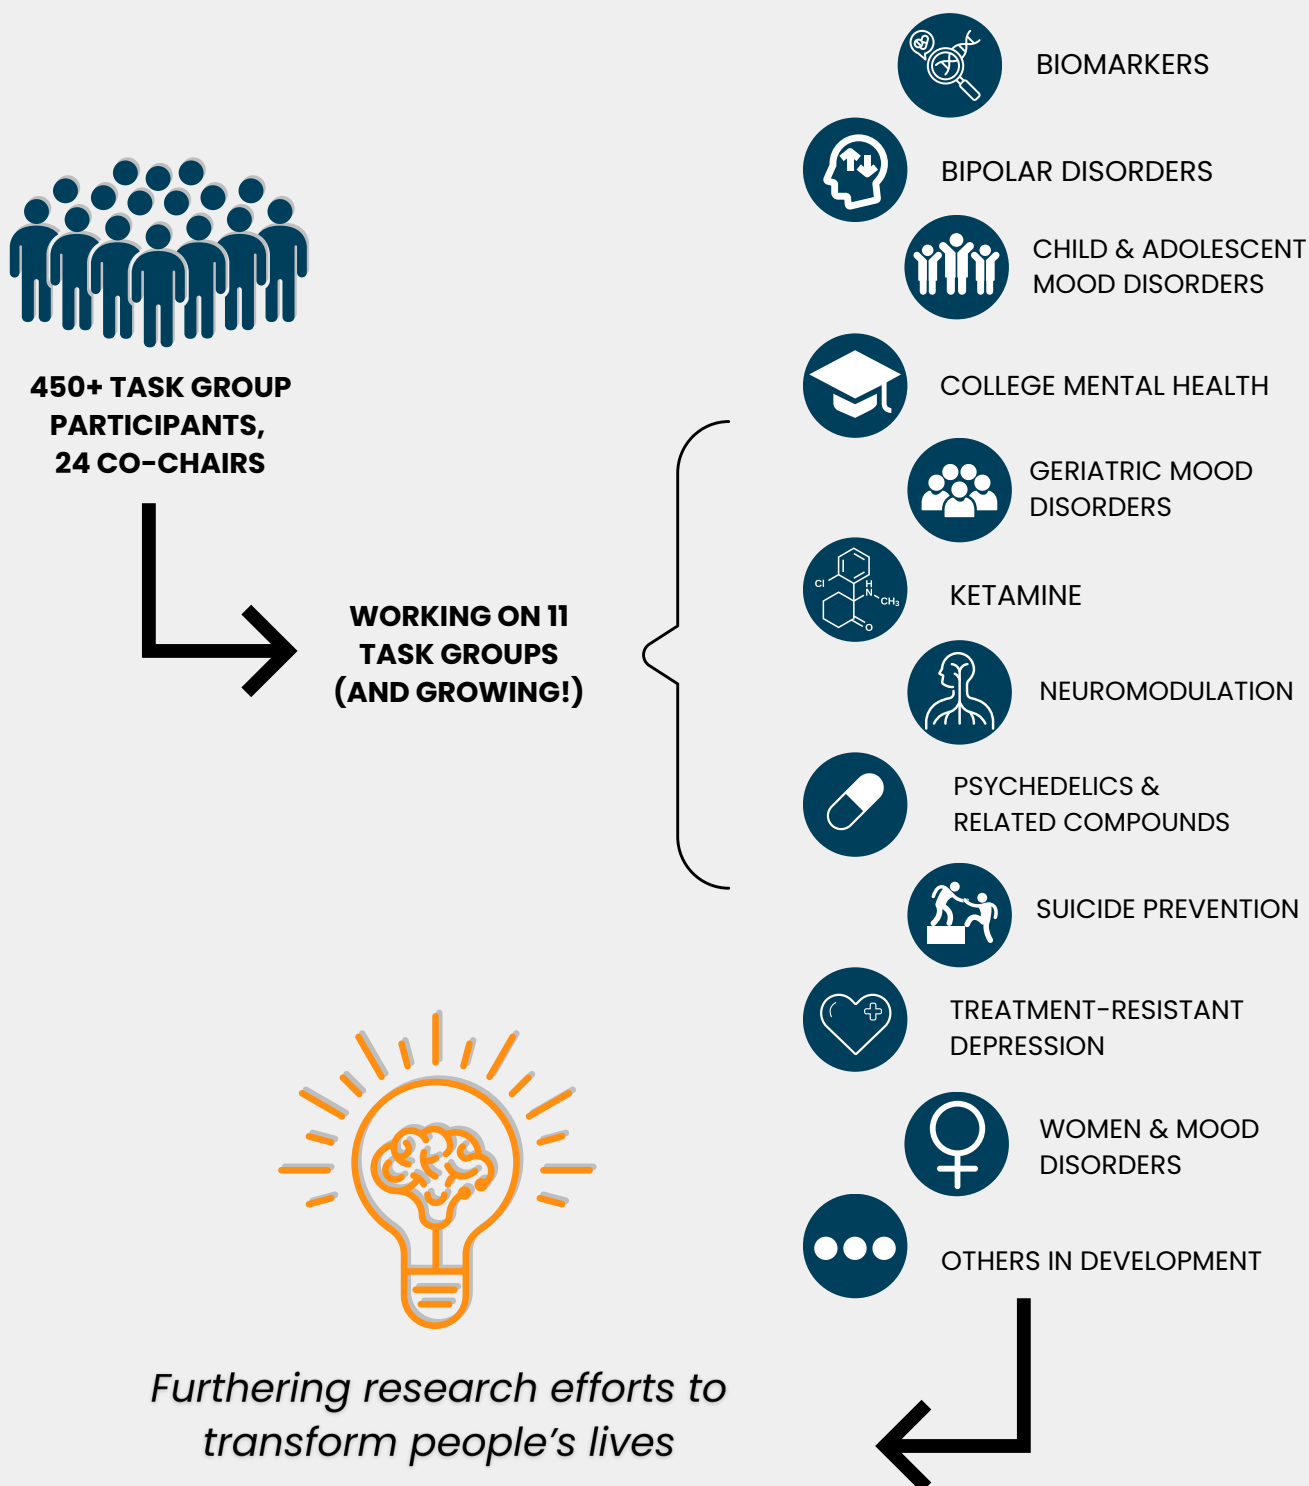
450+ TASK GROUP PARTICIPANTS, 24 CO-CHAIRS

WORKING ON 11 TASK GROUPS (AND GROWING!)

BIOMARKERS

BIPOLAR DISORDERS

CHILD & ADOLESCENT MOOD DISORDERS

COLLEGE MENTAL HEALTH

GERIATRIC MOOD DISORDERS

Cl
H
N
$CH_3$
O

KETAMINE

NEUROMODULATION

PSYCHEDELICS & RELATED COMPOUNDS

SUICIDE PREVENTION

TREATMENT-RESISTANT DEPRESSION

WOMEN & MOOD DISORDERS

OTHERS IN DEVELOPMENT

Furthering research efforts to transform people's lives